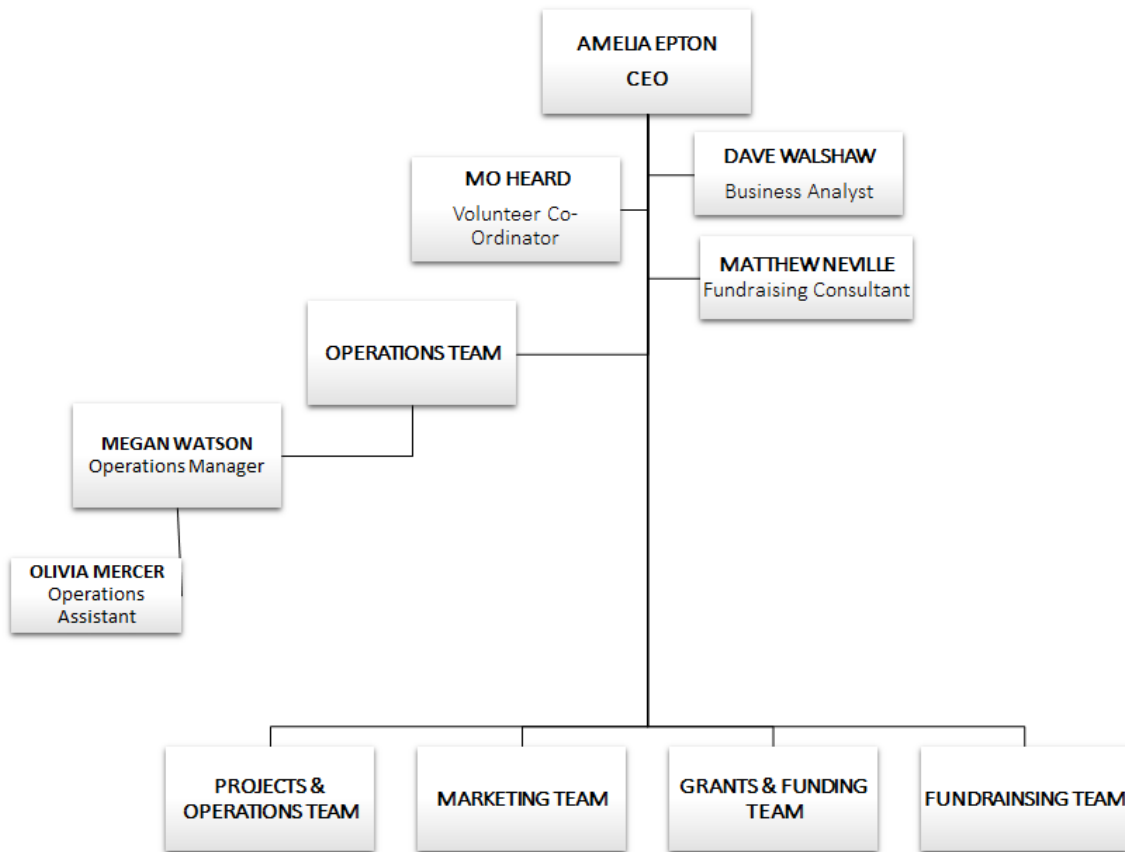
AMELIA EPTON
CEO

MO HEARD
Volunteer Co-Ordinator

DAVE WALSHAW
Business Analyst

MATTHEW NEVILLE
Fundraising Consultant

OPERATIONS TEAM

MEGAN WATSON
Operations Manager

OLIVIA MERCER
Operations Assistant

PROJECTS & OPERATIONS TEAM

MARKETING TEAM

GRANTS & FUNDING TEAM

FUNDRAINSING TEAM